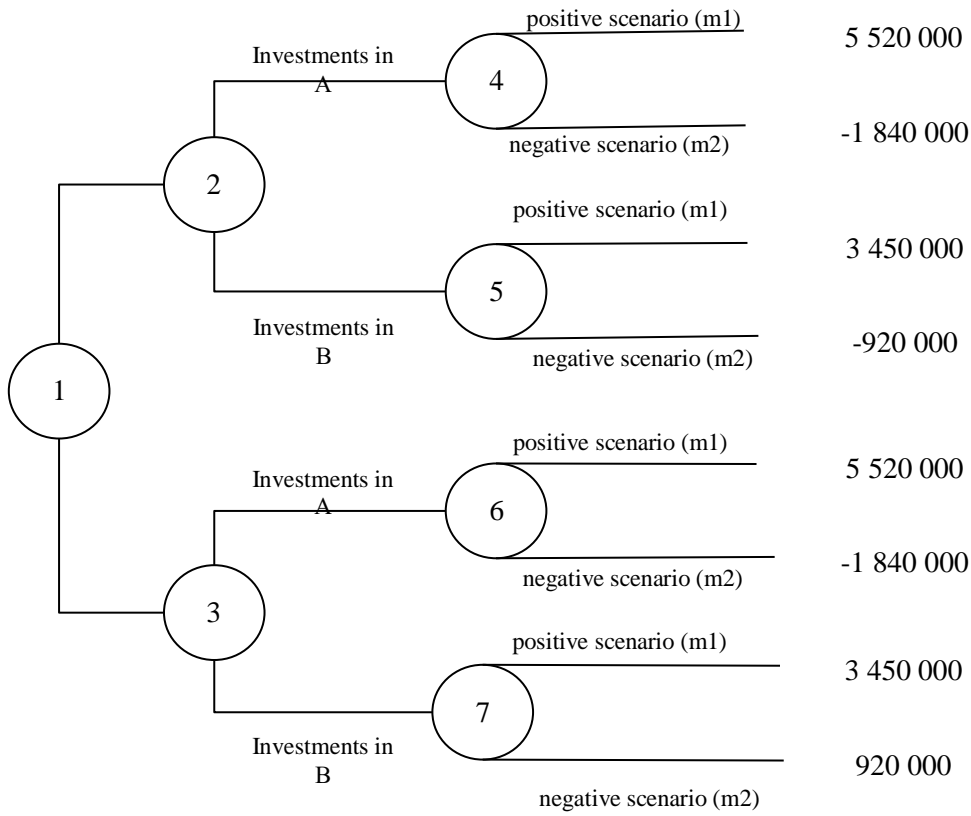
Investments in A

4

positive scenario (m1)

5 520 000

negative scenario (m2)

-1 840 000

2

positive scenario (m1)

3 450 000

5

Investments in B

negative scenario (m2)

-920 000

1

positive scenario (m1)

5 520 000

Investments in A

6

negative scenario (m2)

-1 840 000

3

positive scenario (m1)

3 450 000

7

Investments in B

920 000

negative scenario (m2)